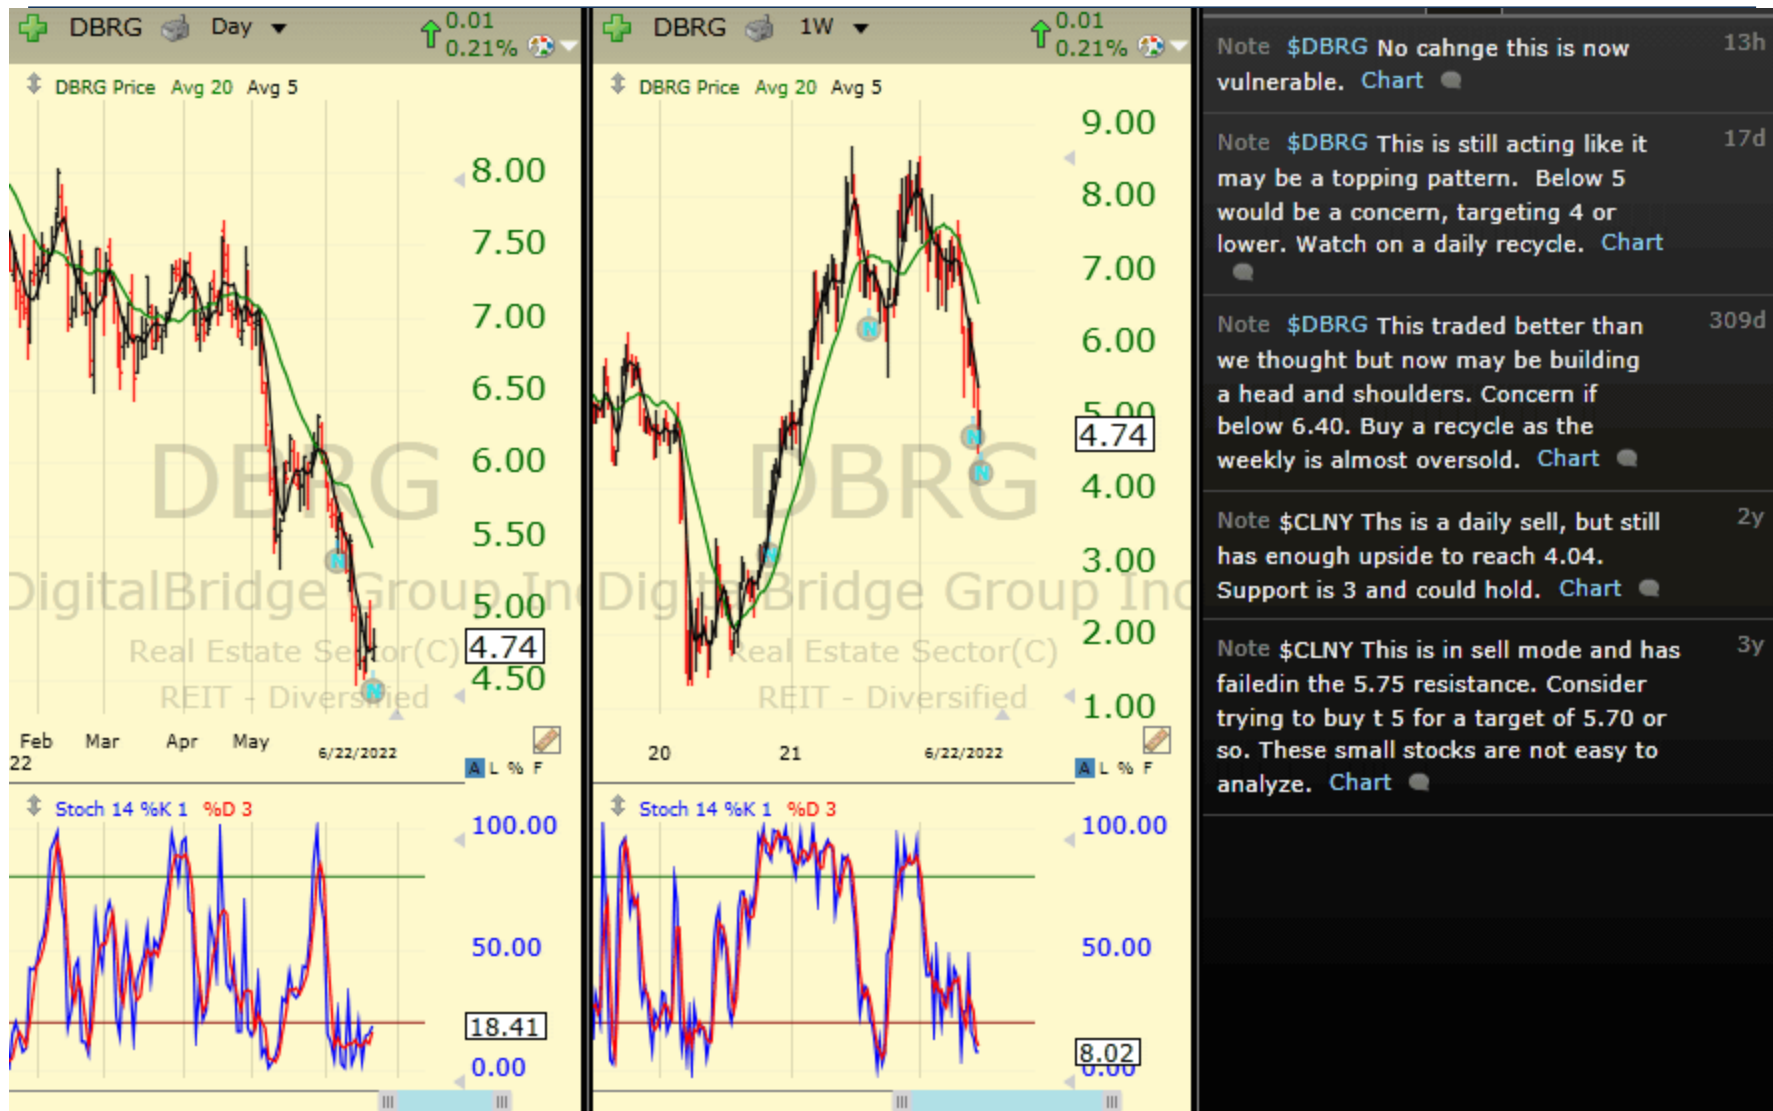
DBRG Day 0.01 0.21%

DBRG Price Avg 20 Avg 5

8.00
7.50
7.00
6.50
6.00
5.50
5.00
4.74
4.50

DBRG
DigitalBridge Group Inc
Real Estate Sector(C)
REIT - Diversified

Feb 22 Mar Apr May 6/22/2022

A L % F

Stoch 14 %K 1 %D 3

100.00
50.00
18.41
0.00

DBRG 1W 0.01 0.21%

DBRG Price Avg 20 Avg 5

9.00
8.00
7.00
6.00
5.00
4.74
4.00
3.00
2.00
1.00

DBRG
DigitalBridge Group Inc
Real Estate Sector(C)
REIT - Diversified

20 21 6/22/2022

A L % F

Stoch 14 %K 1 %D 3

100.00
50.00
8.02
0.00

Note $DBRG No cahnge this is now vulnerable. Chart 13h

Note $DBRG This is still acting like it may be a topping pattern. Below 5 would be a concern, targeting 4 or lower. Watch on a daily recycle. Chart 17d

Note $DBRG This traded better than we thought but now may be building a head and shoulders. Concern if below 6.40. Buy a recycle as the weekly is almost oversold. Chart 309d

Note $CLNY Ths is a daily sell, but still has enough upside to reach 4.04. Support is 3 and could hold. Chart 2y

Note $CLNY This is in sell mode and has failedin the 5.75 resistance. Consider trying to buy t 5 for a target of 5.70 or so. These small stocks are not easy to analyze. Chart 3y